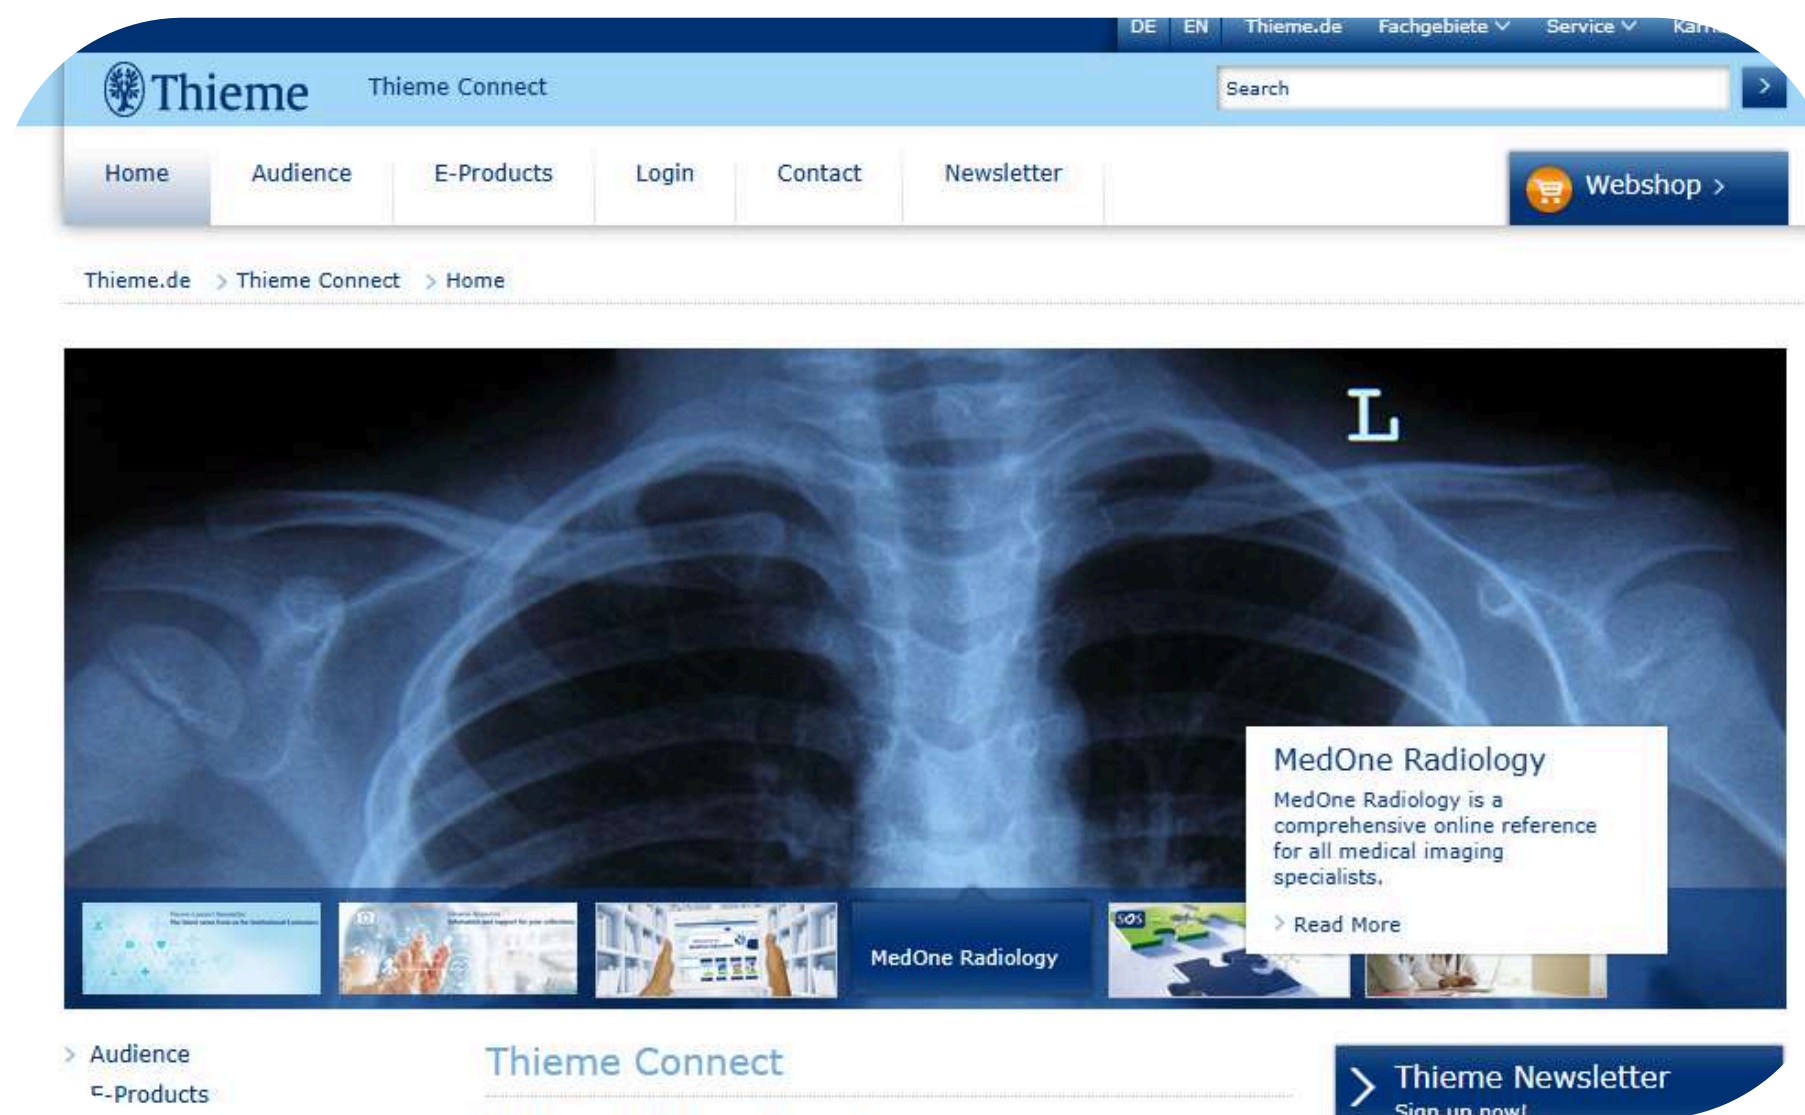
DE EN Thieme.de Fachgebiete Service Kar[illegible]

Thieme Thieme Connect

Search

Home Audience E-Products Login Contact Newsletter

Webshop

Thieme.de > Thieme Connect > Home

L

MedOne Radiology

MedOne Radiology is a comprehensive online reference for all medical imaging specialists.

Read More

MedOne Radiology

SOS

Audience

E-Products

Thieme Connect

Thieme Newsletter

Sign up now!